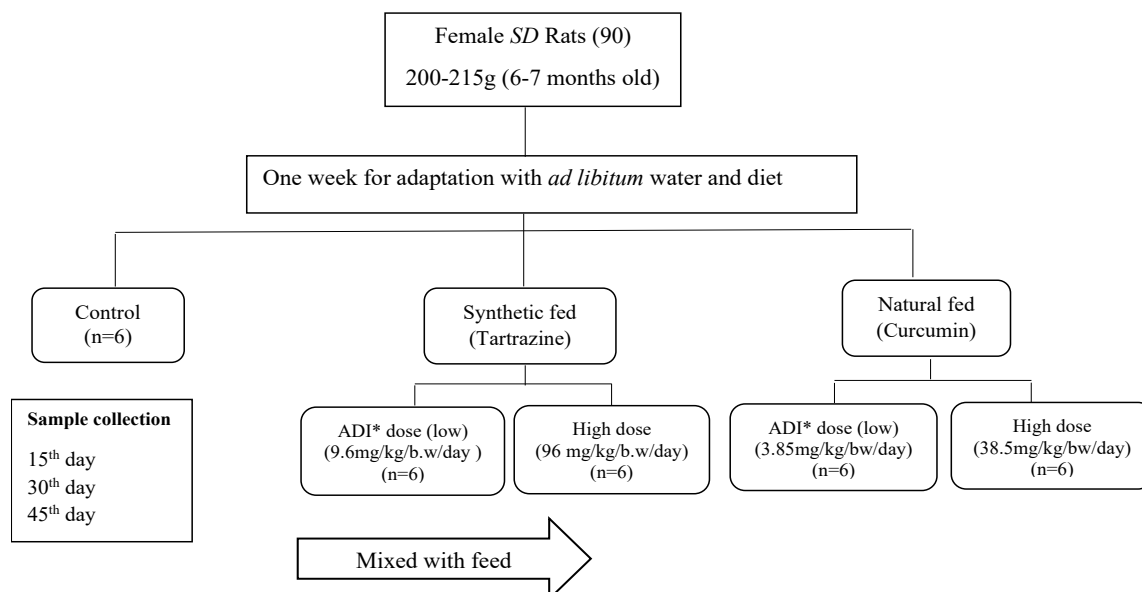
Female *SD* Rats (90)
200-215g (6-7 months old)

One week for adaptation with *ad libitum* water and diet

Control
(n=6)

Synthetic fed
(Tartrazine)

Natural fed
(Curcumin)

**Sample collection**
15$^{th}$ day
30$^{th}$ day
45$^{th}$ day

ADI* dose (low)
(9.6mg/kg/b.w/day )
(n=6)

High dose
(96 mg/kg/b.w/day)
(n=6)

ADI* dose (low)
(3.85mg/kg/bw/day)
(n=6)

High dose
(38.5mg/kg/bw/day)
(n=6)

Mixed with feed